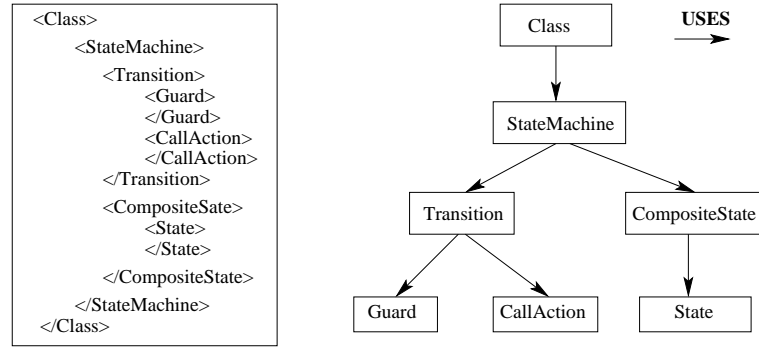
<Class>
<StateMachine>
<Transition>
<Guard>
</Guard>
<CallAction>
</CallAction>
</Transition>
<CompositeSate>
<State>
</State>
</CompositeState>
</StateMachine>
</Class>

Class

USES

StateMachine

Transition

CompositeState

Guard

CallAction

State